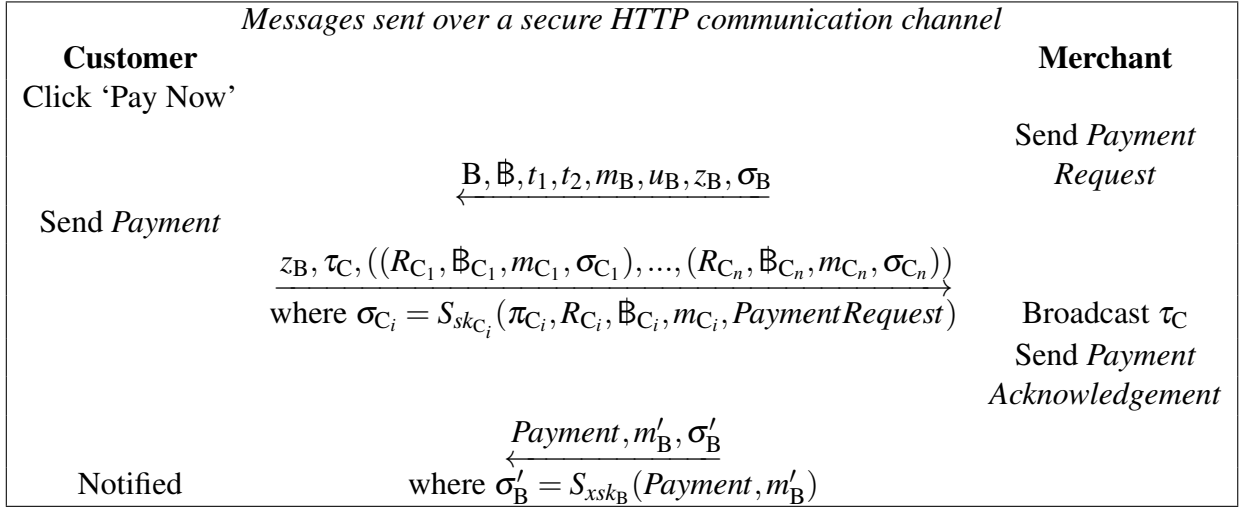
*Messages sent over a secure HTTP communication channel*

**Customer** **Merchant**

Click 'Pay Now'

Send *Payment Request*

$\xleftarrow{\mathrm{B}, ฿, t_1, t_2, m_{\mathrm{B}}, u_{\mathrm{B}}, z_{\mathrm{B}}, \sigma_{\mathrm{B}}}$

Send *Payment*

$\xrightarrow[\text{where } \sigma_{\mathrm{C}_i} = S_{sk_{\mathrm{C}_i}}(\pi_{\mathrm{C}_i}, R_{\mathrm{C}_i}, ฿_{\mathrm{C}_i}, m_{\mathrm{C}_i}, PaymentRequest)]{z_{\mathrm{B}}, \tau_{\mathrm{C}}, ((R_{\mathrm{C}_1}, ฿_{\mathrm{C}_1}, m_{\mathrm{C}_1}, \sigma_{\mathrm{C}_1}), ..., (R_{\mathrm{C}_n}, ฿_{\mathrm{C}_n}, m_{\mathrm{C}_n}, \sigma_{\mathrm{C}_n}))}$

Broadcast $\tau_{\mathrm{C}}$

Send *Payment Acknowledgement*

$\xleftarrow{Payment, m'_{\mathrm{B}}, \sigma'_{\mathrm{B}}}$

Notified

where $\sigma'_{\mathrm{B}} = S_{xsk_{\mathrm{B}}}(Payment, m'_{\mathrm{B}})$